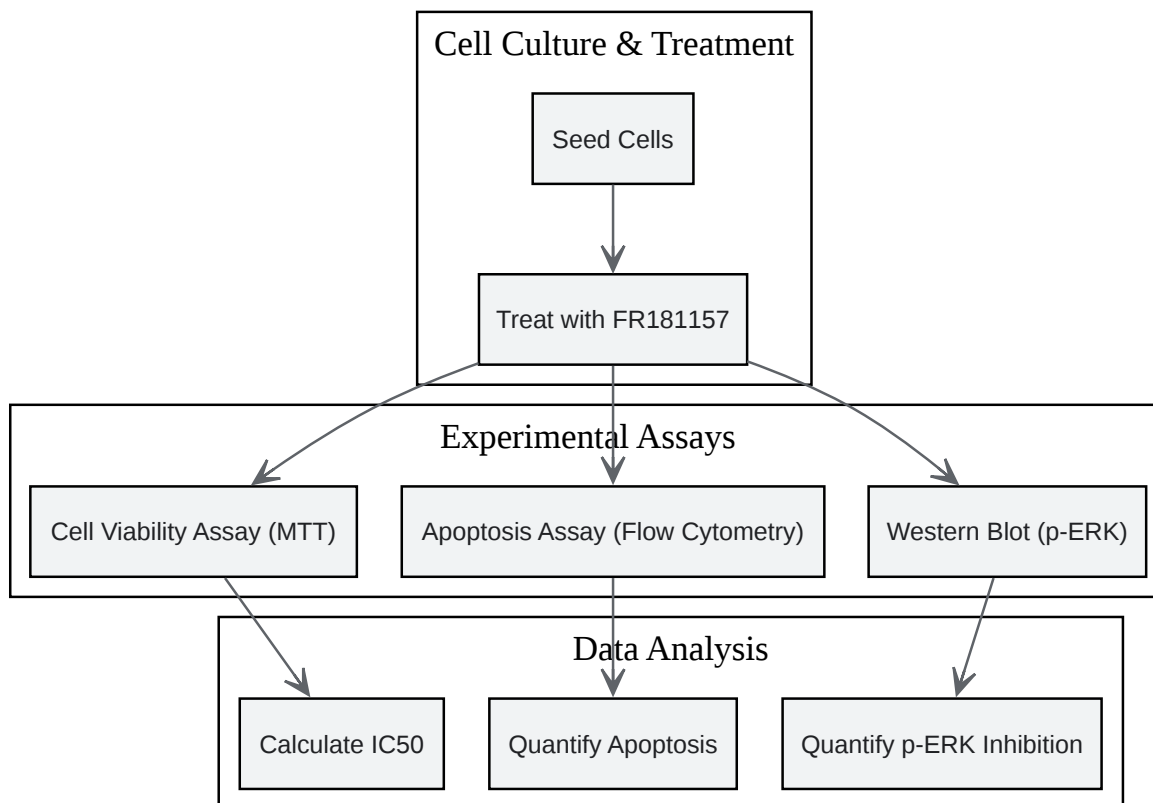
Cell Culture & Treatment

Seed Cells

Treat with FR181157

Experimental Assays

Cell Viability Assay (MTT)

Apoptosis Assay (Flow Cytometry)

Western Blot (p-ERK)

Data Analysis

Calculate IC50

Quantify Apoptosis

Quantify p-ERK Inhibition